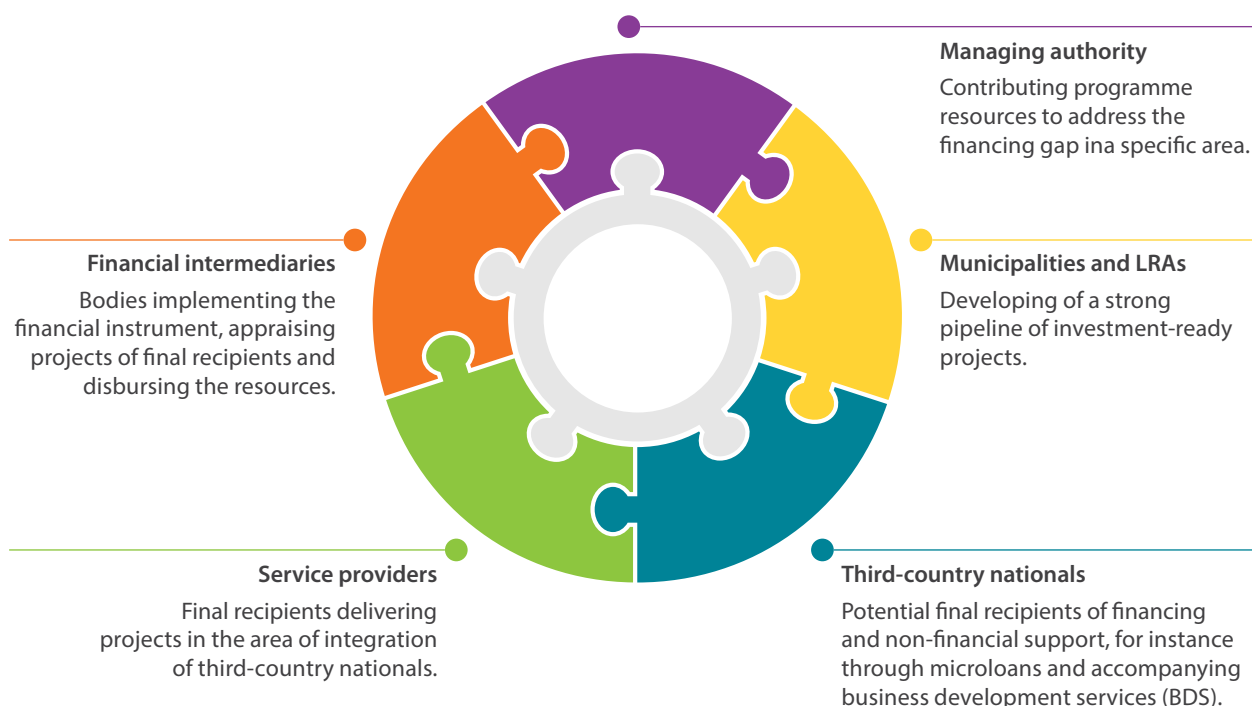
Managing authority
Contributing programme resources to address the financing gap ina specific area.

Financial intermediaries
Bodies implementing the financial instrument, appraising projects of final recipients and disbursing the resources.

Municipalities and LRAs
Developing of a strong pipeline of investment-ready projects.

Service providers
Final recipients delivering projects in the area of integration of third-country nationals.

Third-country nationals
Potential final recipients of financing and non-financial support, for instance through microloans and accompanying business development services (BDS).